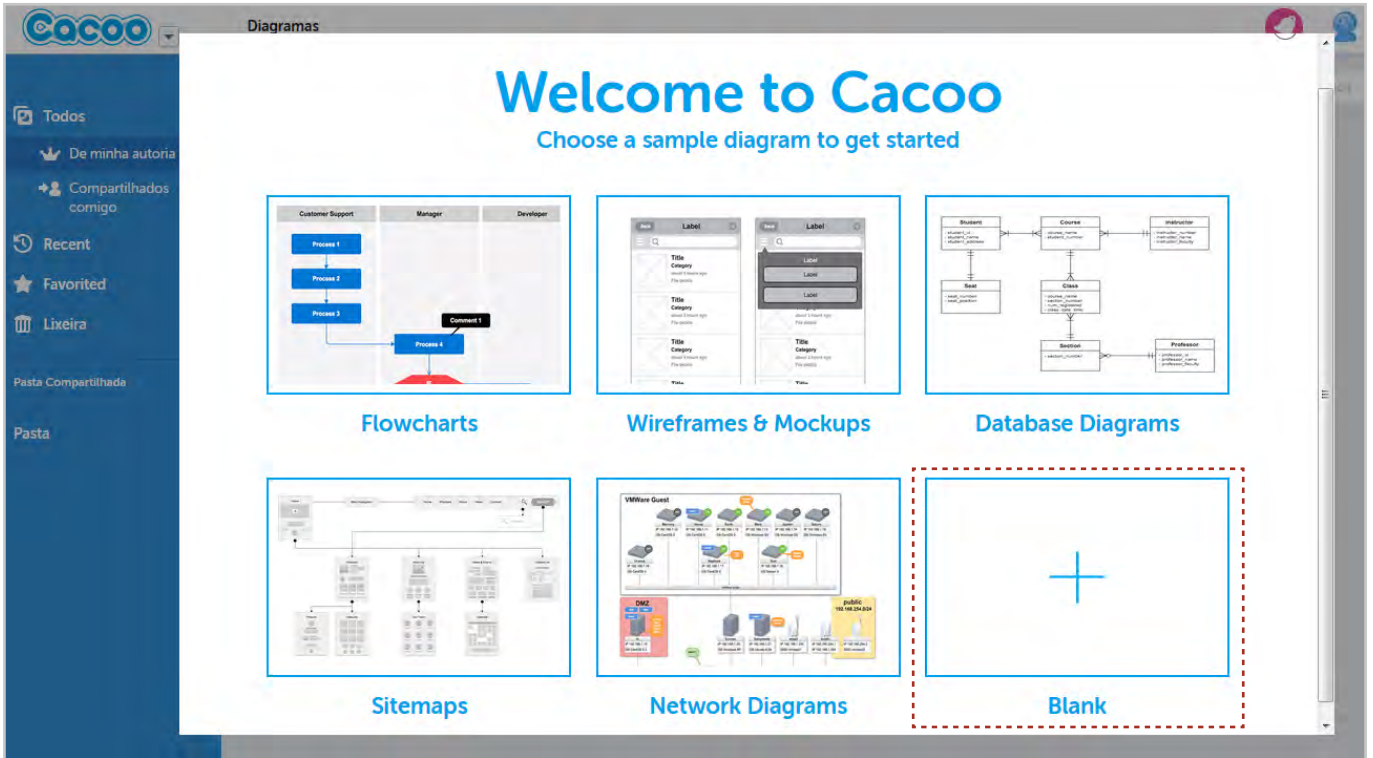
Cacoo

Diagramas

Todos

De minha autoria

Compartilhados comigo

Recent

Favorited

Lixeira

Pasta Compartilhada

Pasta

Welcome to Cacoo

Choose a sample diagram to get started

| Customer Support | Manager | Developer |
|---|---|---|

Process 1

Process 2

Process 3

Process 4

Comment 1

Flowcharts

Label

Title

Category

Label

Label

Label

Title

Category

Title

Category

Wireframes & Mockups

Student

Course

Instructor

Seat

Class

Section

Professor

Database Diagrams

Sitemaps

VMWare Guest

DMZ

public

Network Diagrams

Blank